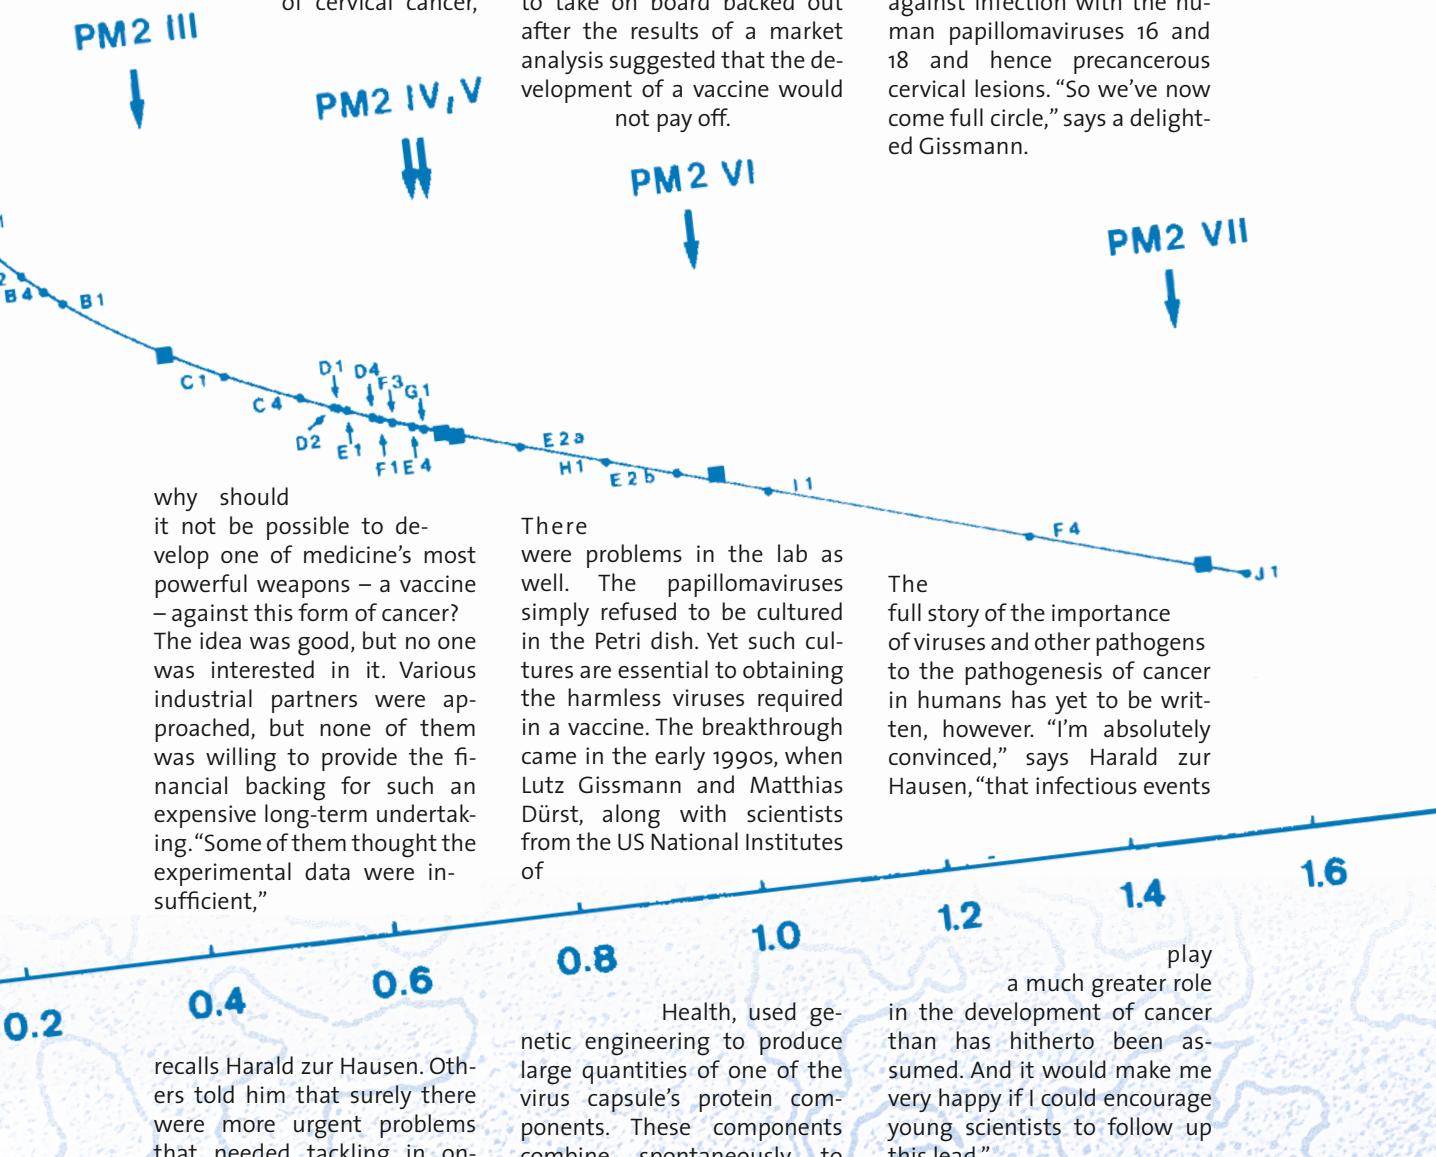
PM2 III

PM2 IV, V

PM2 VI

PM2 VII

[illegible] of cervical cancer,

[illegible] to take on board backed out after the results of a market analysis suggested that the development of a vaccine would not pay off.

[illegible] against infection with the human papillomaviruses 16 and 18 and hence precancerous cervical lesions. “So we’ve now come full circle,” says a delighted Gissmann.

B4 B1 C1 C4 D1 D4 F3 G1 D2 E1 F1 E4 E2a H1 E2b I1 F4 J1

why should it not be possible to develop one of medicine’s most powerful weapons – a vaccine – against this form of cancer? The idea was good, but no one was interested in it. Various industrial partners were approached, but none of them was willing to provide the financial backing for such an expensive long-term undertaking. “Some of them thought the experimental data were insufficient,”

There were problems in the lab as well. The papillomaviruses simply refused to be cultured in the Petri dish. Yet such cultures are essential to obtaining the harmless viruses required in a vaccine. The breakthrough came in the early 1990s, when Lutz Gissmann and Matthias Dürst, along with scientists from the US National Institutes of

The full story of the importance of viruses and other pathogens to the pathogenesis of cancer in humans has yet to be written, however. “I’m absolutely convinced,” says Harald zur Hausen, “that infectious events

0.2 0.4 0.6 0.8 1.0 1.2 1.4 1.6

recalls Harald zur Hausen. Others told him that surely there were more urgent problems that needed tackling in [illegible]

Health, used genetic engineering to produce large quantities of one of the virus capsule’s protein components. These components combine spontaneously to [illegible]

play a much greater role in the development of cancer than has hitherto been assumed. And it would make me very happy if I could encourage young scientists to follow up this lead.”